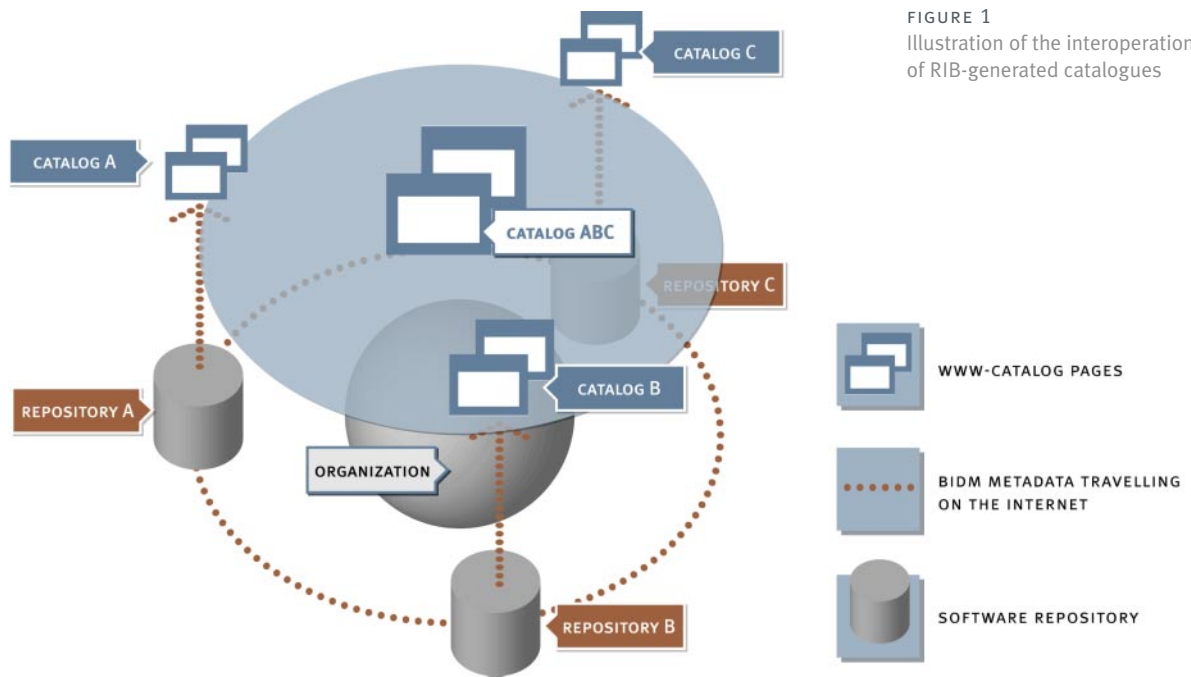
FIGURE 1
Illustration of the interoperation of RIB-generated catalogues

CATALOG C

CATALOG A

CATALOG ABC

REPOSITORY C

CATALOG B

REPOSITORY A

ORGANIZATION

REPOSITORY B

WWW-CATALOG PAGES

BIDM METADATA TRAVELLING ON THE INTERNET

SOFTWARE REPOSITORY